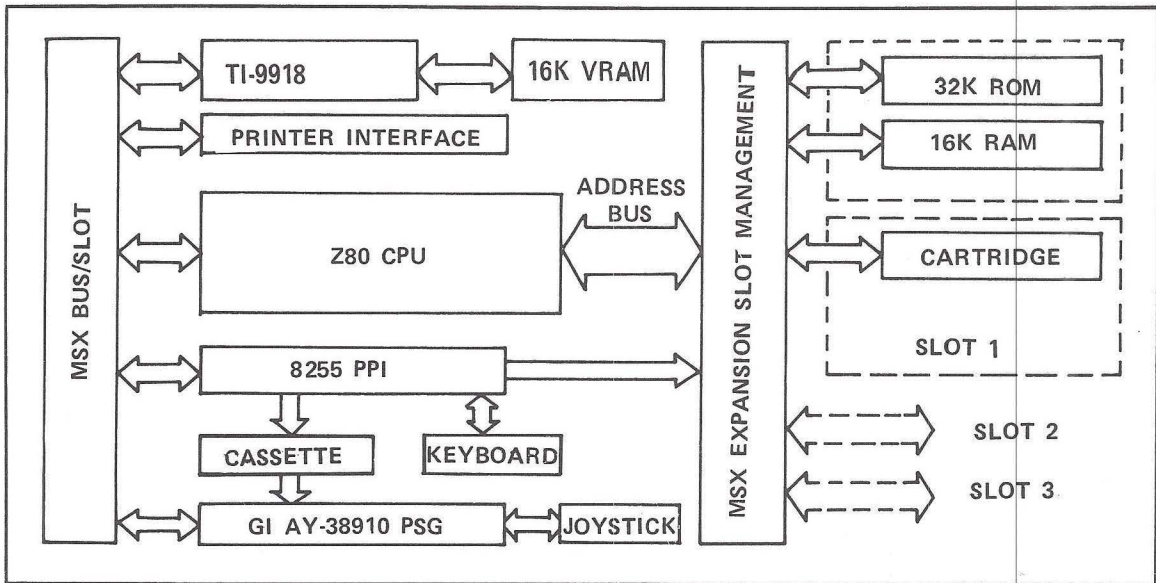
MSX BUS/SLOT

TI-9918

16K VRAM

PRINTER INTERFACE

Z80 CPU

ADDRESS BUS

8255 PPI

CASSETTE

KEYBOARD

GI AY-38910 PSG

JOYSTICK

MSX EXPANSION SLOT MANAGEMENT

32K ROM

16K RAM

CARTRIDGE

SLOT 1

SLOT 2

SLOT 3